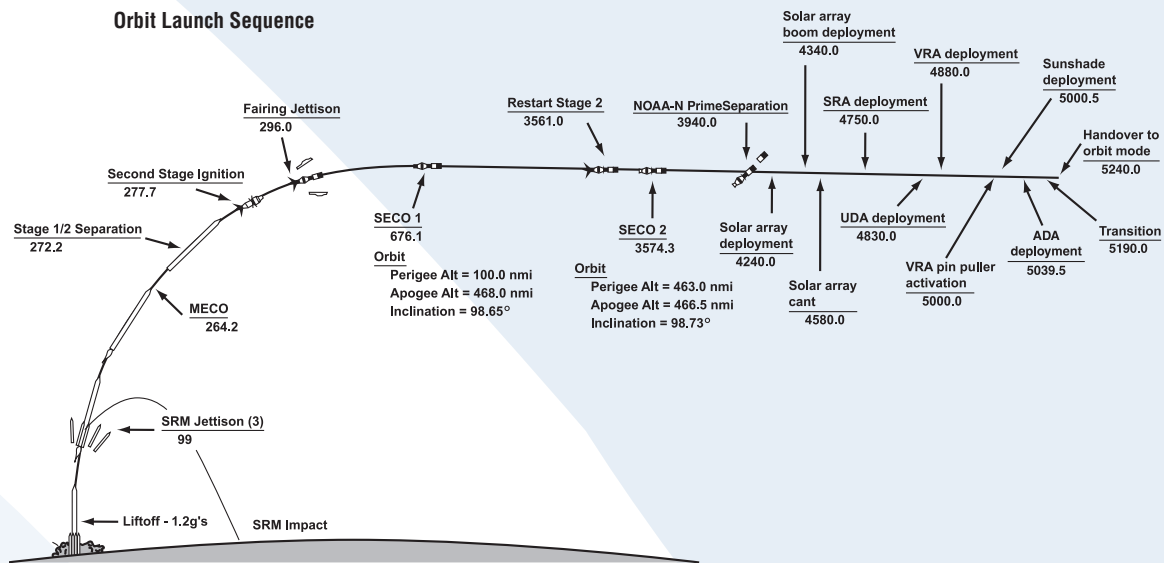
Orbit Launch Sequence

Fairing Jettison
296.0

Second Stage Ignition
277.7

Stage 1/2 Separation
272.2

MECO
264.2

SRM Jettison (3)
99

Liftoff - 1.2g's

SRM Impact

SECO 1
676.1

Orbit
Perigee Alt = 100.0 nmi
Apogee Alt = 468.0 nmi
Inclination = 98.65°

Restart Stage 2
3561.0

SECO 2
3574.3

Orbit
Perigee Alt = 463.0 nmi
Apogee Alt = 466.5 nmi
Inclination = 98.73°

NOAA-N PrimeSeparation
3940.0

Solar array deployment
4240.0

Solar array boom deployment
4340.0

Solar array cant
4580.0

SRA deployment
4750.0

UDA deployment
4830.0

VRA deployment
4880.0

VRA pin puller activation
5000.0

Sunshade deployment
5000.5

ADA deployment
5039.5

Transition
5190.0

Handover to orbit mode
5240.0